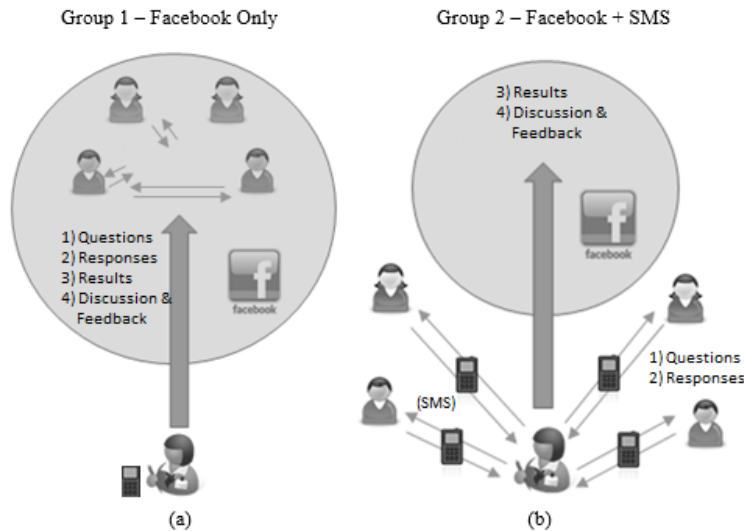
Group 1 – Facebook Only

1) Questions
2) Responses
3) Results
4) Discussion & Feedback

facebook

(a)

Group 2 – Facebook + SMS

3) Results
4) Discussion & Feedback

facebook

1) Questions
2) Responses

(SMS)

(b)